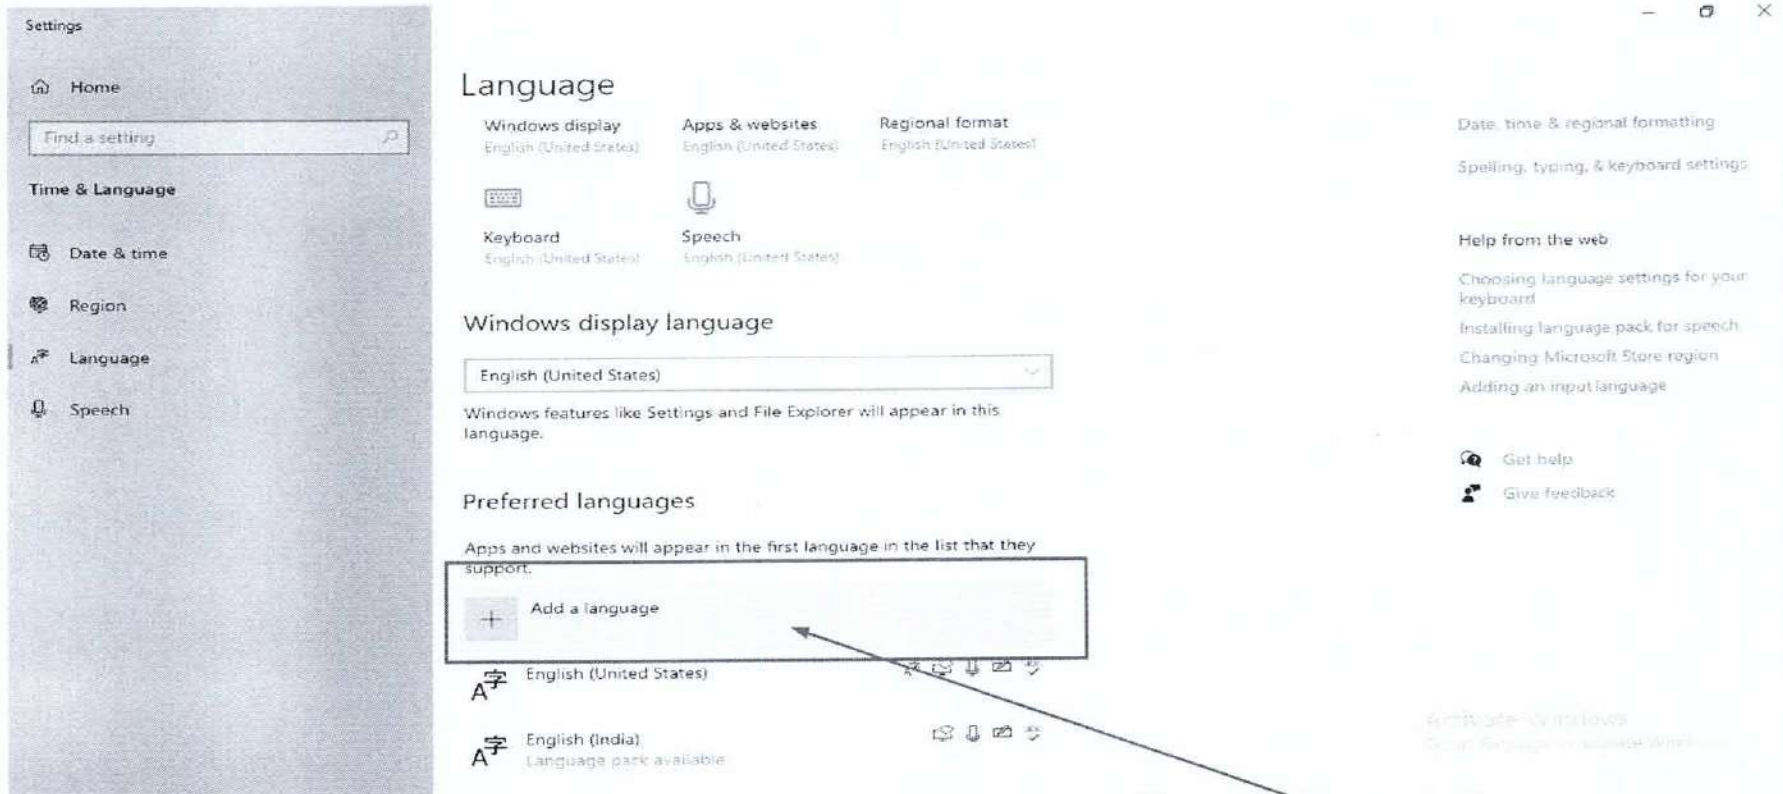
Settings

Home

Find a setting

Time & Language

Date & time

Region

Language

Speech

Language

Windows display
English (United States)

Apps & websites
English (United States)

Regional format
English (United States)

Keyboard
English (United States)

Speech
English (United States)

Windows display language

English (United States)

Windows features like Settings and File Explorer will appear in this language.

Preferred languages

Apps and websites will appear in the first language in the list that they support.

Add a language

English (United States)

English (India)
Language pack available

Date, time & regional formatting

Spelling, typing, & keyboard settings

Help from the web

Choosing language settings for your keyboard

Installing language pack for speech

Changing Microsoft Store region

Adding an input language

Get help

Give feedback

Activate Windows
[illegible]